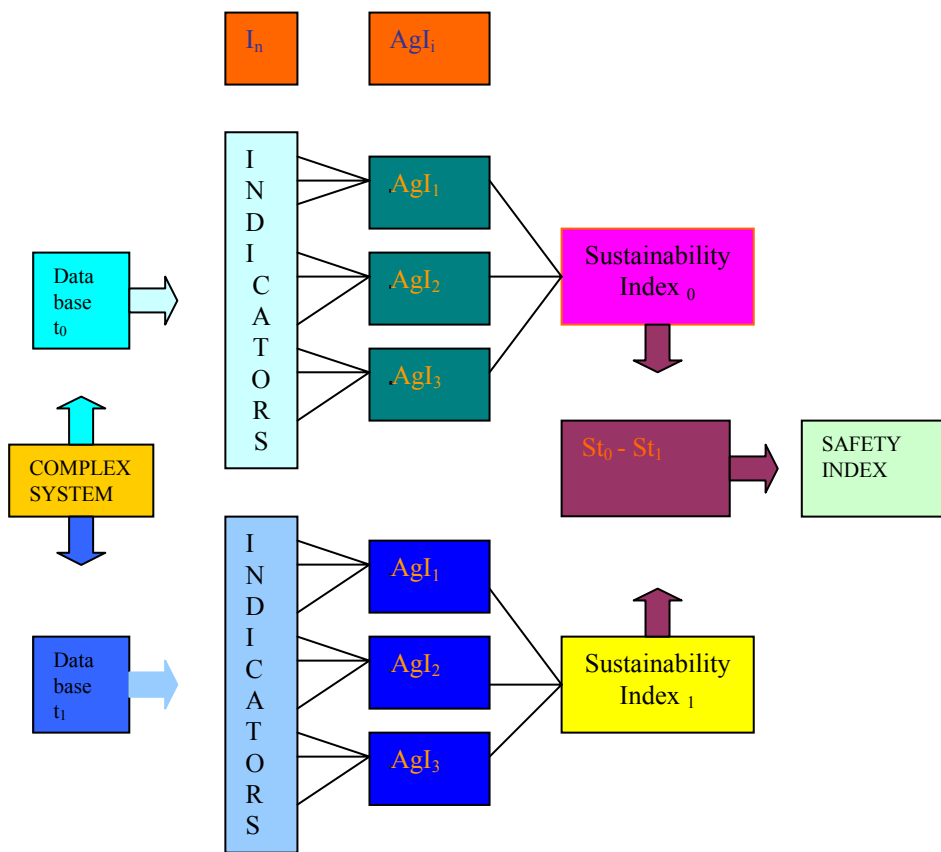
$I_n$

$AgI_i$

Data base $t_0$

INDICATORS

$AgI_1$

$AgI_2$

$AgI_3$

Sustainability Index $_0$

COMPLEX SYSTEM

$St_0$ - $St_1$

SAFETY INDEX

Data base $t_1$

INDICATORS

$AgI_1$

$AgI_2$

$AgI_3$

Sustainability Index $_1$